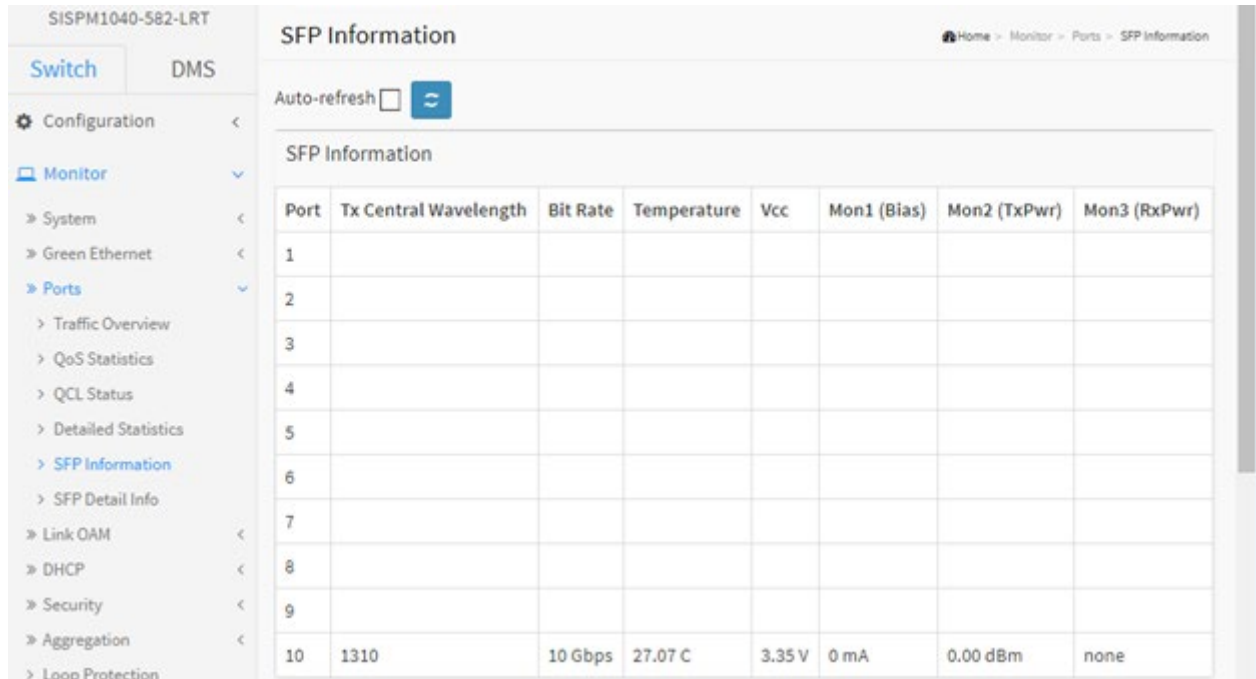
SISPM1040-582-LRT

Switch DMS

Configuration

Monitor

» System

» Green Ethernet

» Ports

> Traffic Overview

> QoS Statistics

> QCL Status

> Detailed Statistics

> SFP Information

> SFP Detail Info

» Link OAM

» DHCP

» Security

» Aggregation

> Loop Protection

SFP Information

Home > Monitor > Ports > SFP Information

Auto-refresh

SFP Information

| Port | Tx Central Wavelength | Bit Rate | Temperature | Vcc | Mon1 (Bias) | Mon2 (TxPwr) | Mon3 (RxPwr) |
|---|---|---|---|---|---|---|---|
| 1 | | | | | | | |
| 2 | | | | | | | |
| 3 | | | | | | | |
| 4 | | | | | | | |
| 5 | | | | | | | |
| 6 | | | | | | | |
| 7 | | | | | | | |
| 8 | | | | | | | |
| 9 | | | | | | | |
| 10 | 1310 | 10 Gbps | 27.07 C | 3.35 V | 0 mA | 0.00 dBm | none |